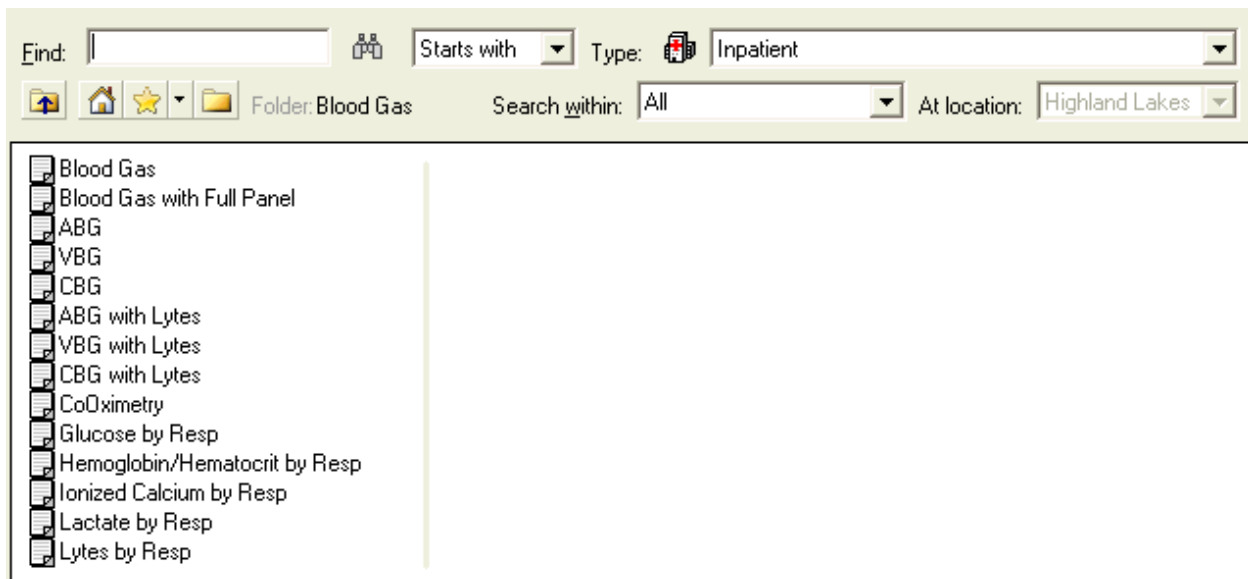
Find: Starts with Type: Inpatient

Folder: Blood Gas Search within: All At location: Highland Lakes

Blood Gas
Blood Gas with Full Panel
ABG
VBG
CBG
ABG with Lytes
VBG with Lytes
CBG with Lytes
CoOximetry
Glucose by Resp
Hemoglobin/Hematocrit by Resp
Ionized Calcium by Resp
Lactate by Resp
Lytes by Resp